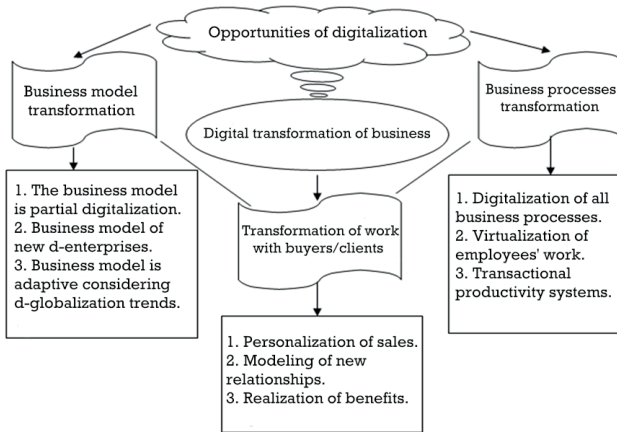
Opportunities of digitalization

Business model transformation

Business processes transformation

Digital transformation of business

1. The business model is partial digitalization.
2. Business model of new d-enterprises.
3. Business model is adaptive considering d-globalization trends.

Transformation of work with buyers/clients

1. Digitalization of all business processes.
2. Virtualization of employees' work.
3. Transactional productivity systems.

1. Personalization of sales.
2. Modeling of new relationships.
3. Realization of benefits.